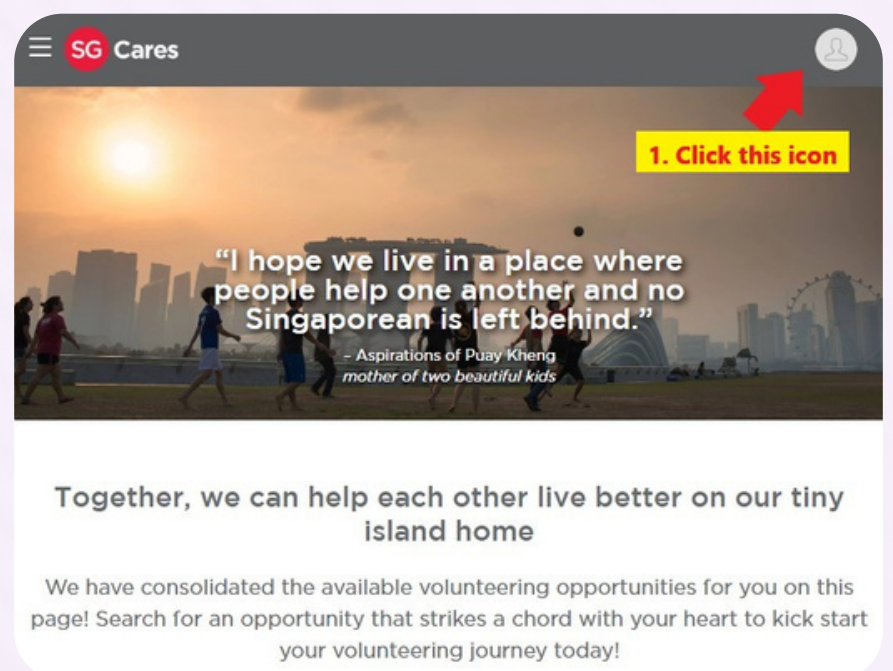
SG Cares

1. Click this icon

“I hope we live in a place where people help one another and no Singaporean is left behind.”

– Aspirations of Puay Kheng
mother of two beautiful kids

Together, we can help each other live better on our tiny island home

We have consolidated the available volunteering opportunities for you on this page! Search for an opportunity that strikes a chord with your heart to kick start your volunteering journey today!